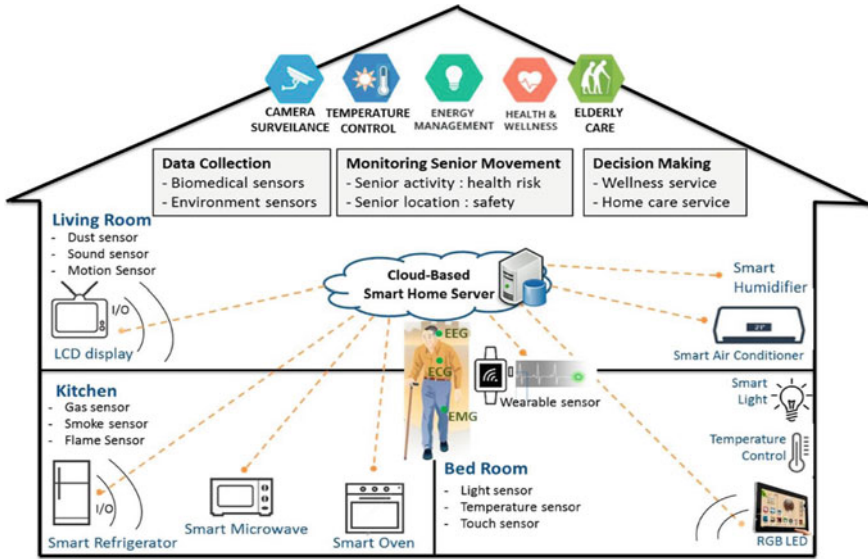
CAMERA SURVEILANCE
TEMPERATURE CONTROL
ENERGY MANAGEMENT
HEALTH & WELLNESS
ELDERLY CARE

Data Collection
- Biomedical sensors
- Environment sensors

Monitoring Senior Movement
- Senior activity : health risk
- Senior location : safety

Decision Making
- Wellness service
- Home care service

Living Room
- Dust sensor
- Sound sensor
- Motion Sensor

I/O
LCD display

Cloud-Based Smart Home Server

Smart Humidifier

Smart Air Conditioner

EEG
ECG
EMG

Wearable sensor

Kitchen
- Gas sensor
- Smoke sensor
- Flame Sensor

Smart Light

Temperature Control

I/O
Smart Refrigerator
Smart Microwave
Smart Oven

Bed Room
- Light sensor
- Temperature sensor
- Touch sensor

RGB LED